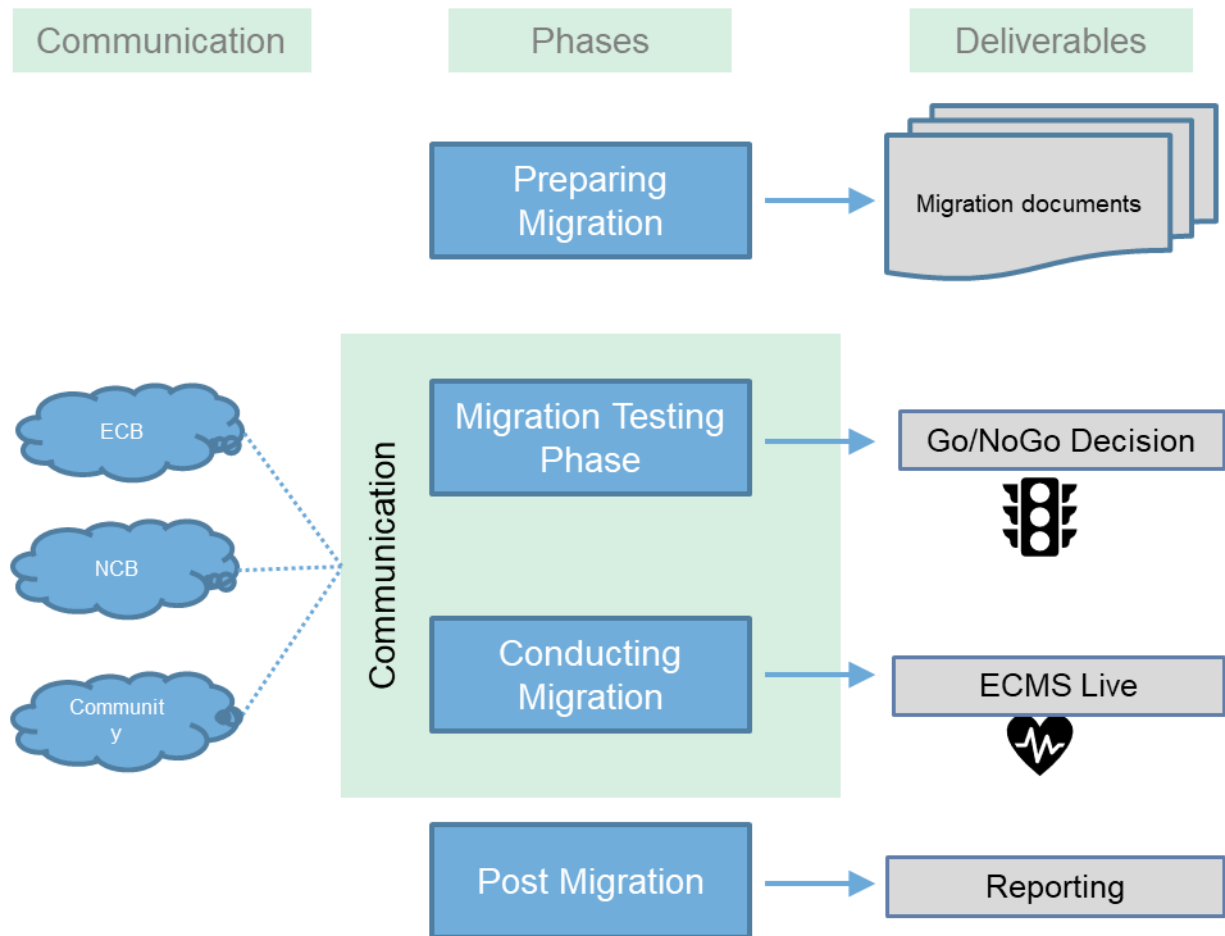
Communication

Phases

Deliverables

Preparing Migration

Migration documents

ECB

NCB

Communit y

Communication

Migration Testing Phase

Go/NoGo Decision

Conducting Migration

ECMS Live

Post Migration

Reporting